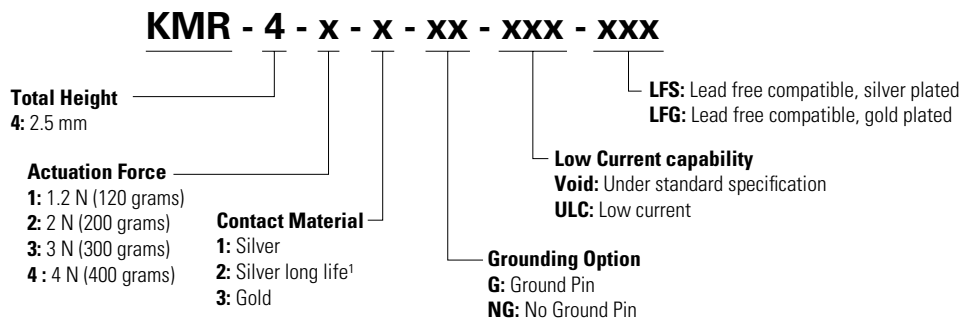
KMR - 4 - x - x - xx - xxx - xxx

Total Height
4: 2.5 mm

Actuation Force
1: 1.2 N (120 grams)
2: 2 N (200 grams)
3: 3 N (300 grams)
4 : 4 N (400 grams)

Contact Material
1: Silver
2: Silver long life$^1$
3: Gold

Grounding Option
G: Ground Pin
NG: No Ground Pin

Low Current capability
Void: Under standard specification
ULC: Low current

LFS: Lead free compatible, silver plated
LFG: Lead free compatible, gold plated